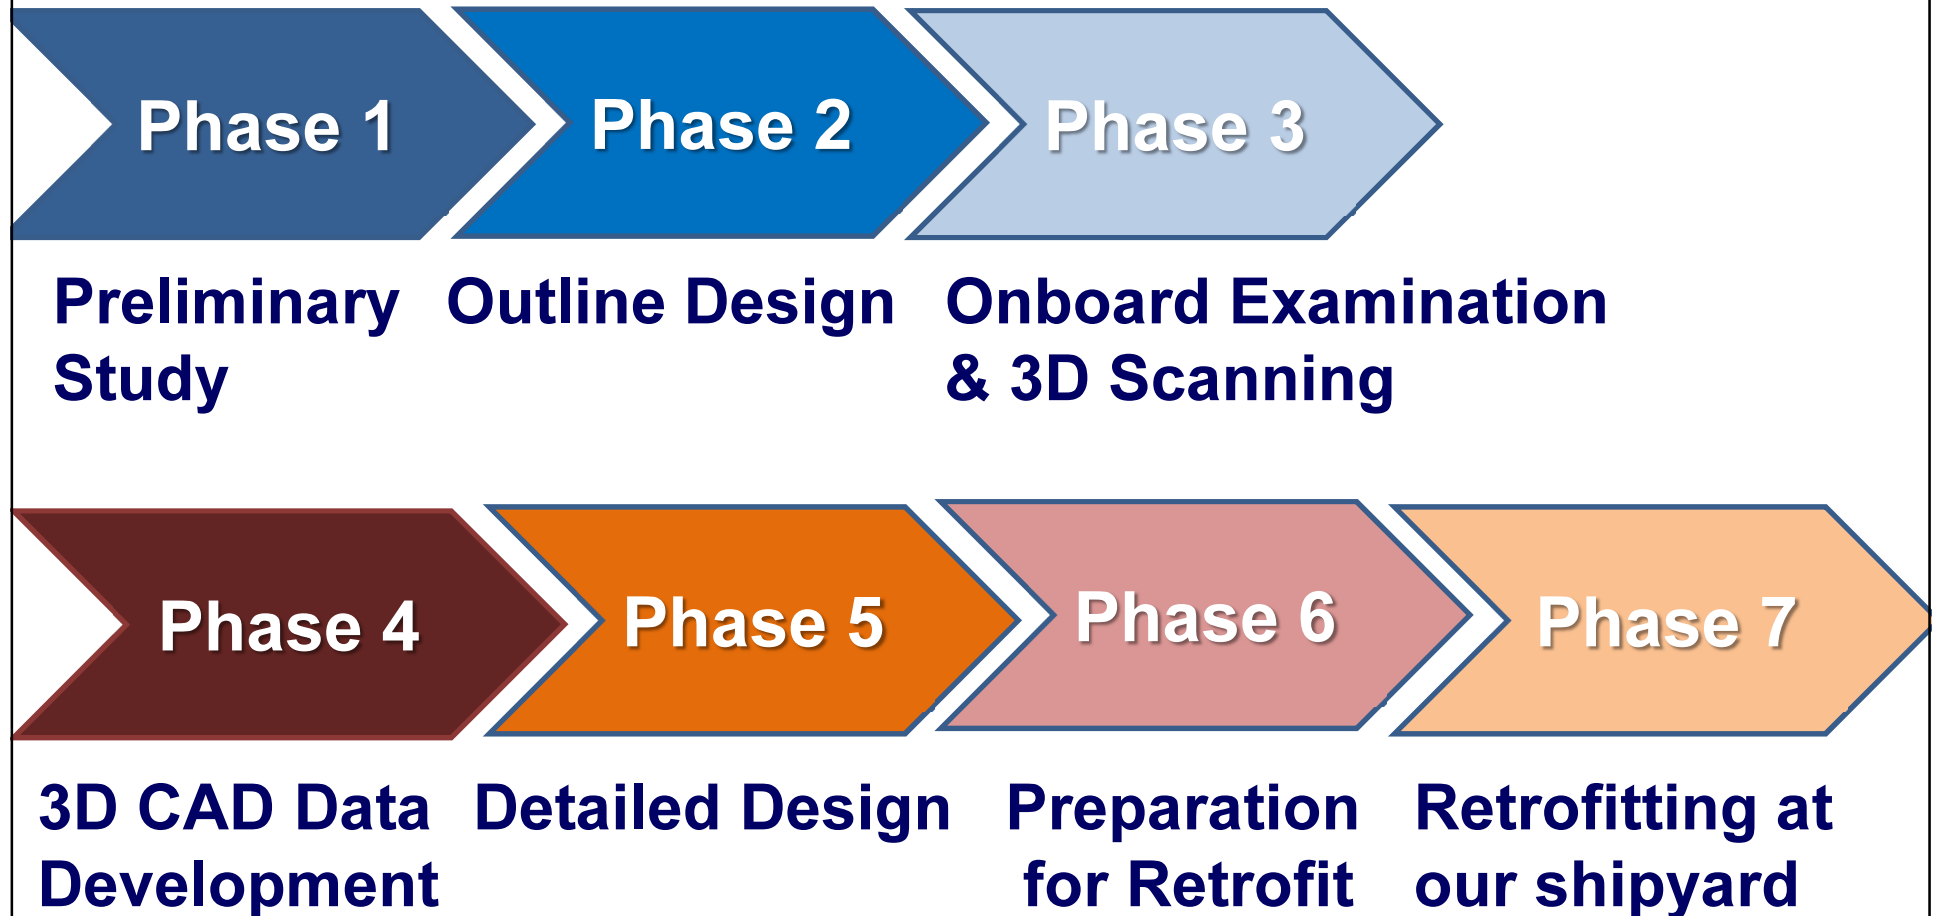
Phase 1

Phase 2

Phase 3

Preliminary Study

Outline Design

Onboard Examination & 3D Scanning

Phase 4

Phase 5

Phase 6

Phase 7

3D CAD Data Development

Detailed Design

Preparation for Retrofit

Retrofitting at our shipyard